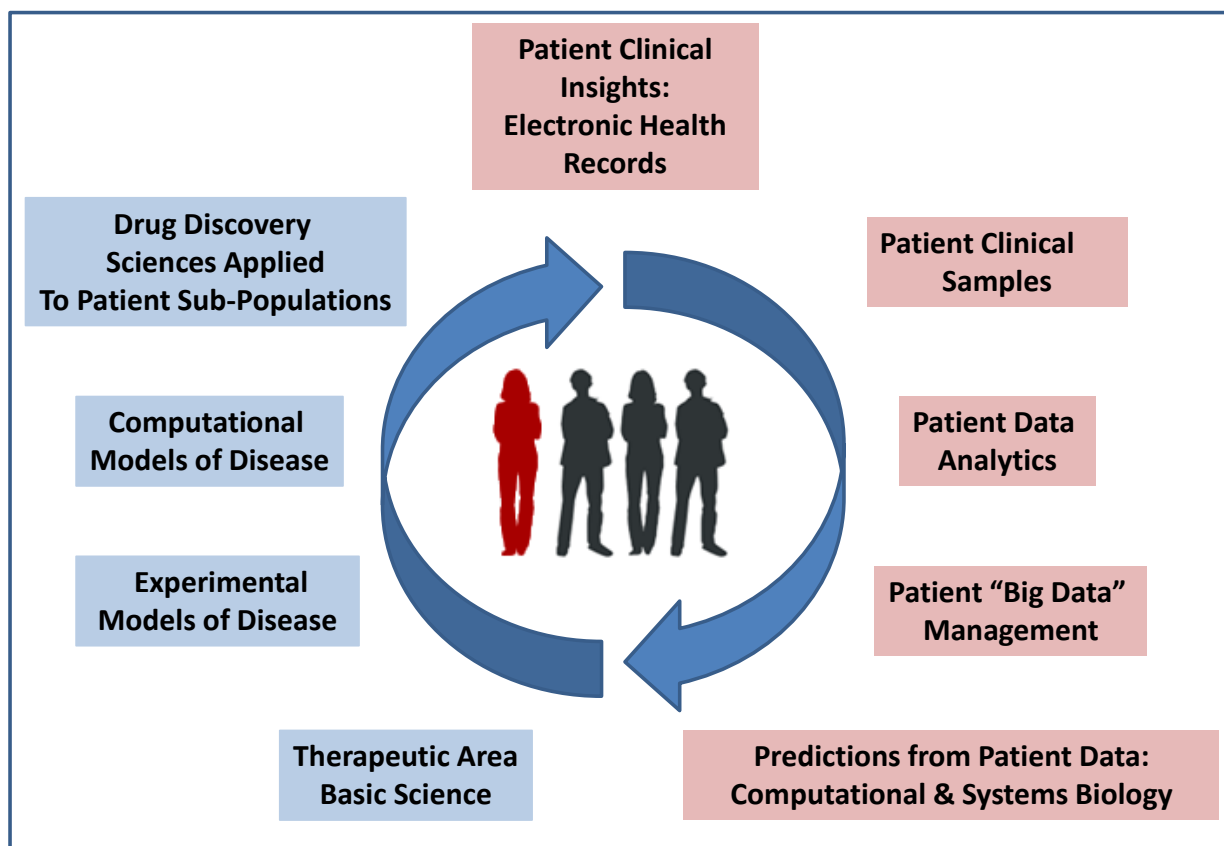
Patient Clinical Insights: Electronic Health Records

Drug Discovery Sciences Applied To Patient Sub-Populations

Patient Clinical Samples

Computational Models of Disease

Patient Data Analytics

Experimental Models of Disease

Patient “Big Data” Management

Therapeutic Area Basic Science

Predictions from Patient Data: Computational & Systems Biology